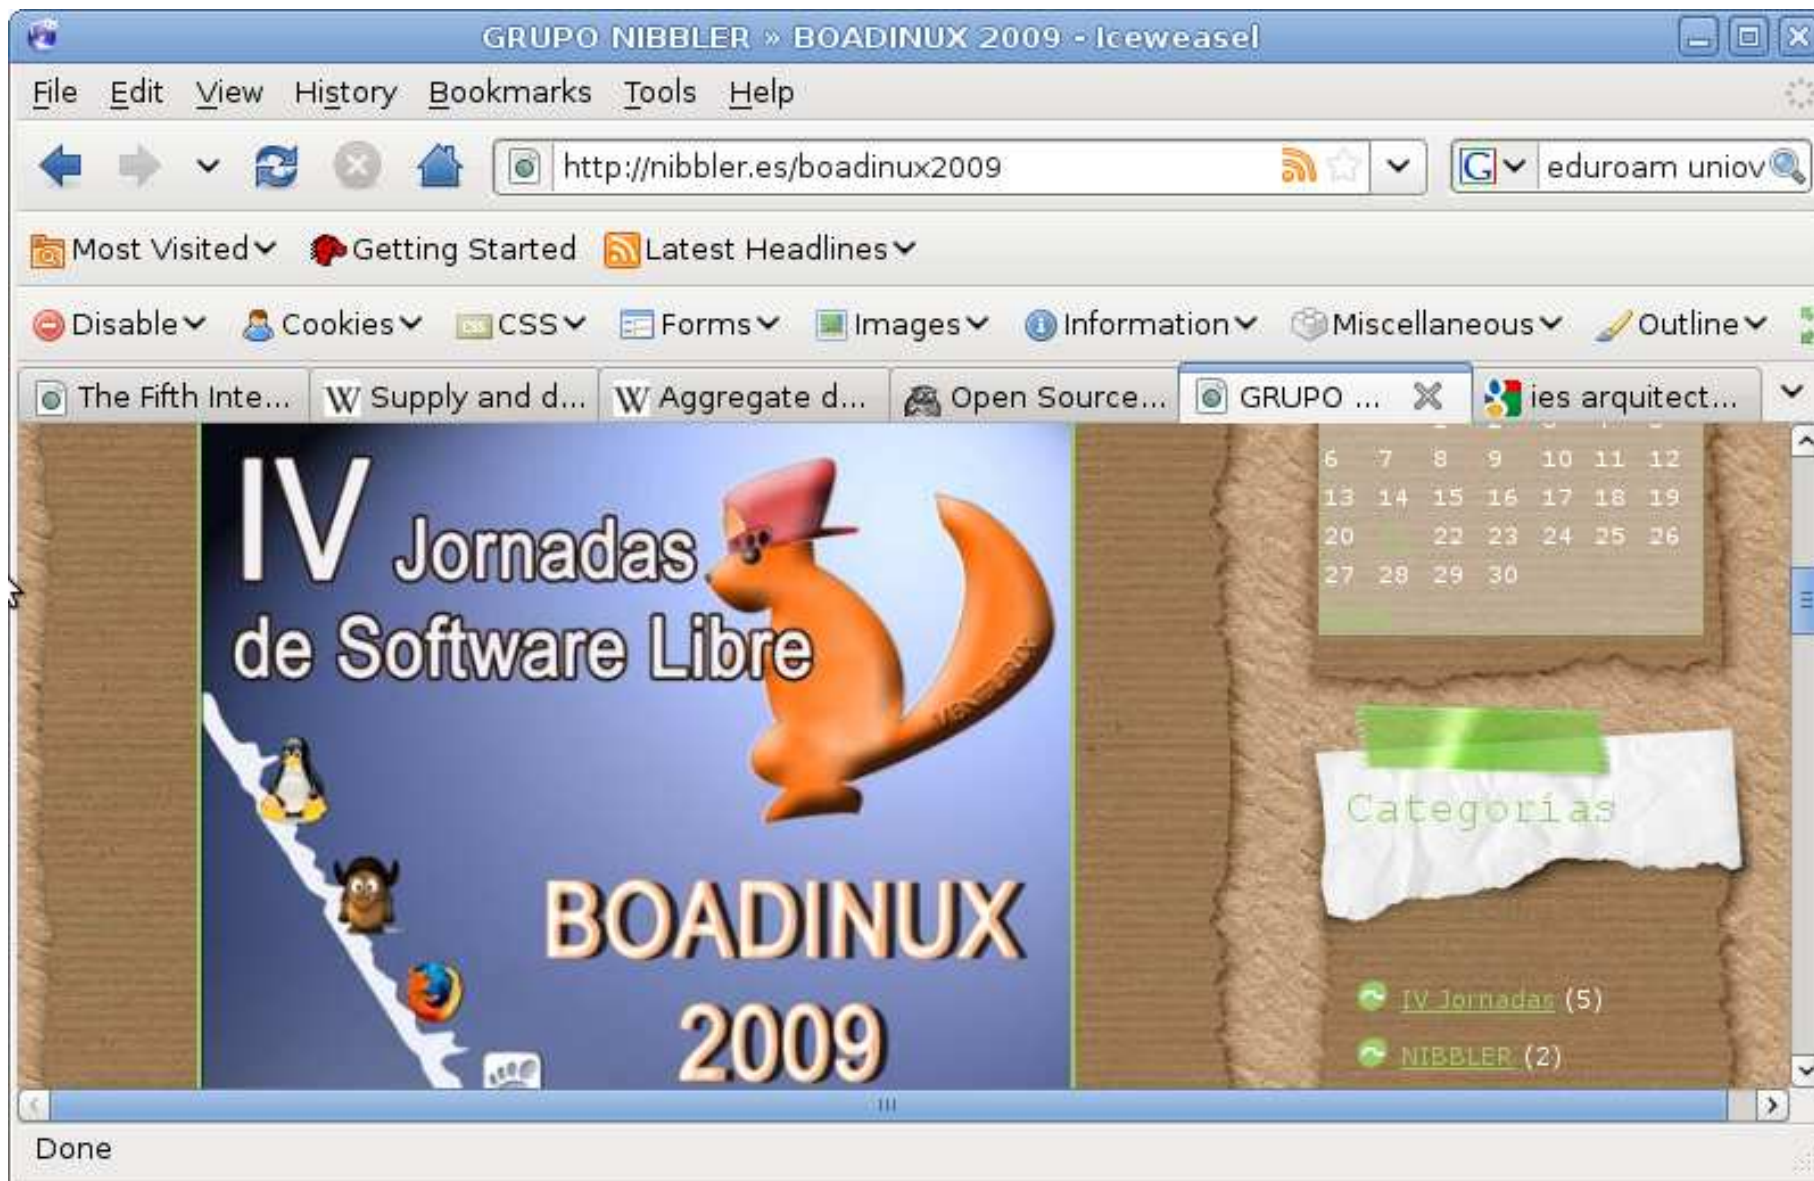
GRUPO NIBBLER » BOADINUX 2009 - Iceweasel

File Edit View History Bookmarks Tools Help

http://nibbler.es/boadinux2009

eduroam uniov

Most Visited Getting Started Latest Headlines

Disable Cookies CSS Forms Images Information Miscellaneous Outline

The Fifth Inte... Supply and d... Aggregate d... Open Source... GRUPO ... ies arquitect...

IV Jornadas de Software Libre

BOADINUX 2009

| | | | | | | |
|---|---|---|---|---|---|---|
| 6 | 7 | 8 | 9 | 10 | 11 | 12 |
| 13 | 14 | 15 | 16 | 17 | 18 | 19 |
| 20 | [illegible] | 22 | 23 | 24 | 25 | 26 |
| 27 | 28 | 29 | 30 | | | |

Categorías

IV Jornadas (5)

NIBBLER (2)

Done